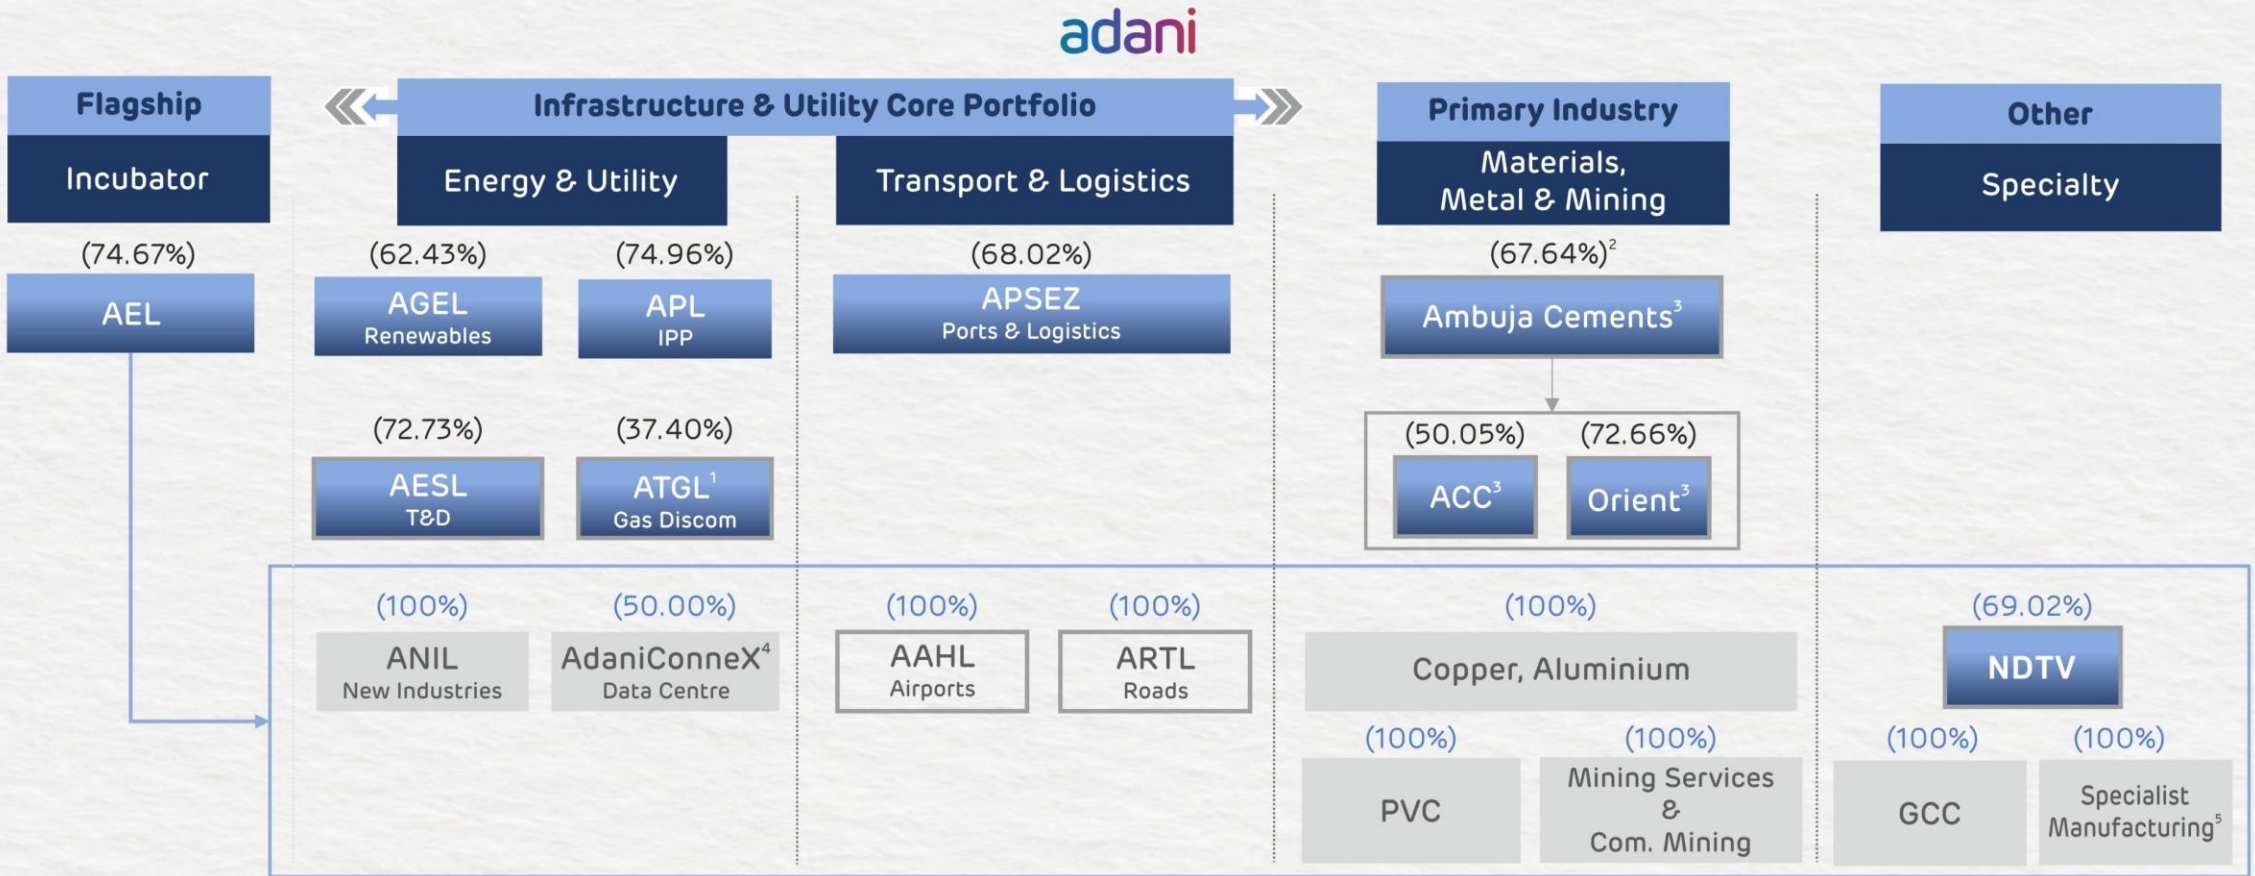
adani

Flagship
Incubator
(74.67%)
AEL

Infrastructure & Utility Core Portfolio

Energy & Utility
(62.43%)
AGEL
Renewables
(74.96%)
APL
IPP
(72.73%)
AESL
T&D
(37.40%)
ATGL$^1$
Gas Discom

Transport & Logistics
(68.02%)
APSEZ
Ports & Logistics

Primary Industry
Materials, Metal & Mining
(67.64%)$^2$
Ambuja Cements$^3$
(50.05%)
ACC$^3$
(72.66%)
Orient$^3$

Other
Specialty

(100%)
ANIL
New Industries
(50.00%)
AdaniConneX$^4$
Data Centre
(100%)
AAHL
Airports
(100%)
ARTL
Roads
(100%)
Copper, Aluminium
(100%)
PVC
(100%)
Mining Services & Com. Mining
(69.02%)
NDTV
(100%)
GCC
(100%)
Specialist Manufacturing$^5$